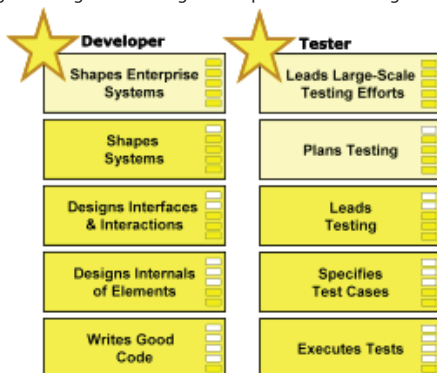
Developer

Shapes Enterprise Systems

Shapes Systems

Designs Interfaces & Interactions

Designs Internals of Elements

Writes Good Code

Tester

Leads Large-Scale Testing Efforts

Plans Testing

Leads Testing

Specifies Test Cases

Executes Tests